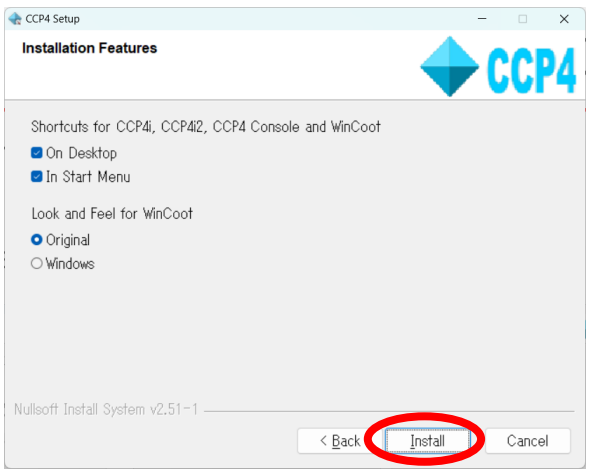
CCP4 Setup

Installation Features

CCP4

Shortcuts for CCP4i, CCP4i2, CCP4 Console and WinCoot

On Desktop

In Start Menu

Look and Feel for WinCoot

Original

Windows

Nullsoft Install System v2.51-1

< Back

Install

Cancel